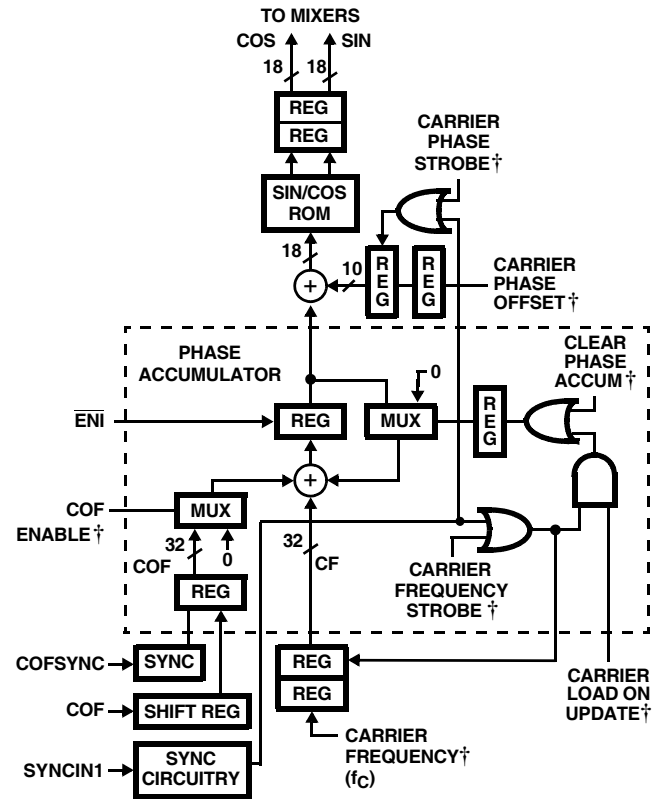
TO MIXERS
COS
SIN
18
18
REG
REG
CARRIER PHASE STROBE†
SIN/COS ROM
18
10
R E G
R E G
CARRIER PHASE OFFSET†
PHASE ACCUMULATOR
0
CLEAR PHASE ACCUM†
$\overline{\text{ENI}}$
REG
MUX
R E G
COF ENABLE†
MUX
32
COF
0
32
CF
CARRIER FREQUENCY STROBE †
REG
COFSYNC
SYNC
REG
REG
COF
SHIFT REG
CARRIER LOAD ON UPDATE†
SYNCIN1
SYNC CIRCUITRY
CARRIER FREQUENCY†
($f_C$)